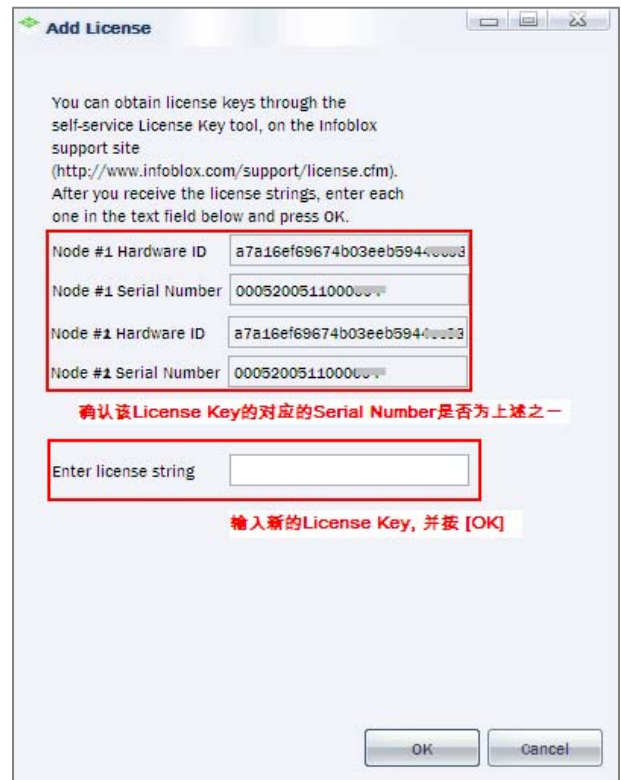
Add License

You can obtain license keys through the self-service License Key tool, on the Infoblox support site (http://www.infoblox.com/support/license.cfm). After you receive the license strings, enter each one in the text field below and press OK.

| Node #1 Hardware ID | a7a16ef69674b03eeb594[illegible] |
|---|---|
| Node #1 Serial Number | 000520051100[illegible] |
| Node #1 Hardware ID | a7a16ef69674b03eeb594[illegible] |
| Node #1 Serial Number | 000520051100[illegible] |

确认该License Key的对应的Serial Number是否为上述之一

Enter license string

输入新的License Key, 并按 [OK]

OK
Cancel